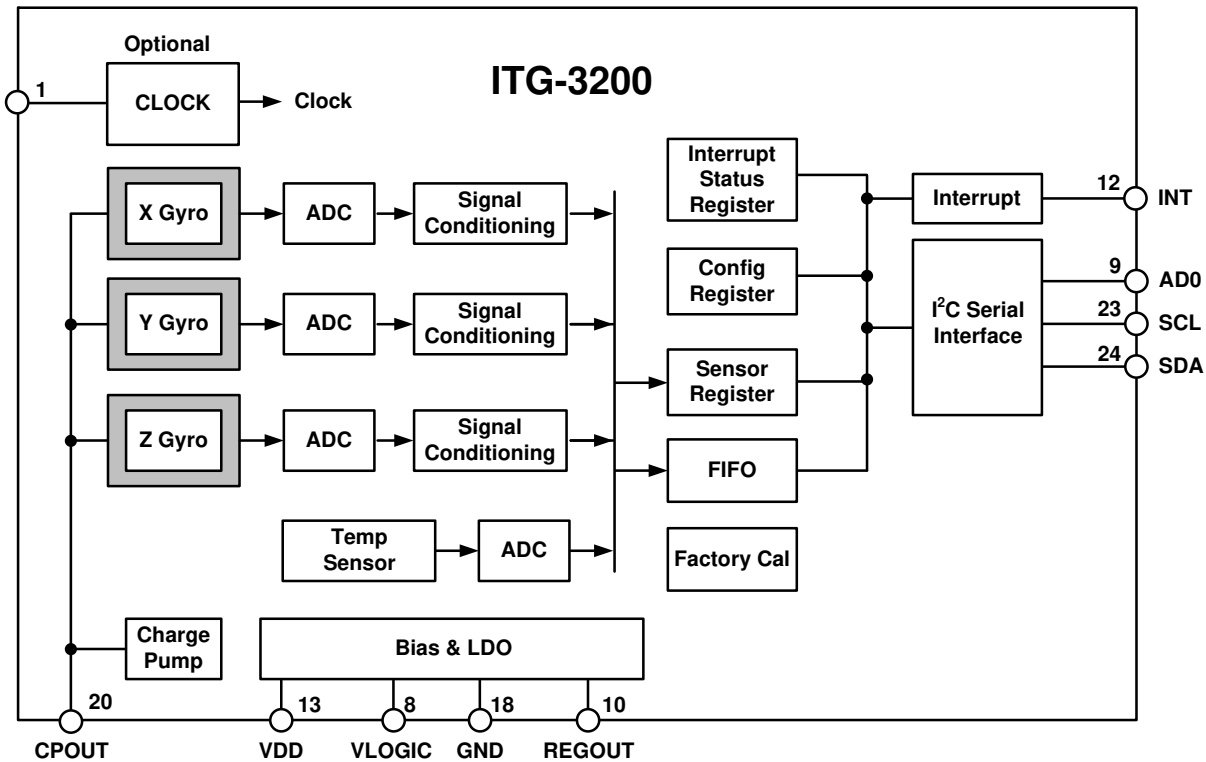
ITG-3200

1

Optional

CLOCK

Clock

X Gyro

ADC

Signal Conditioning

Y Gyro

ADC

Signal Conditioning

Z Gyro

ADC

Signal Conditioning

Temp Sensor

ADC

Interrupt Status Register

Config Register

Sensor Register

FIFO

Factory Cal

Interrupt

12 INT

$I^2C$ Serial Interface

9 AD0

23 SCL

24 SDA

Charge Pump

Bias & LDO

20

CPOUT

13

VDD

8

VLOGIC

18

GND

10

REGOUT